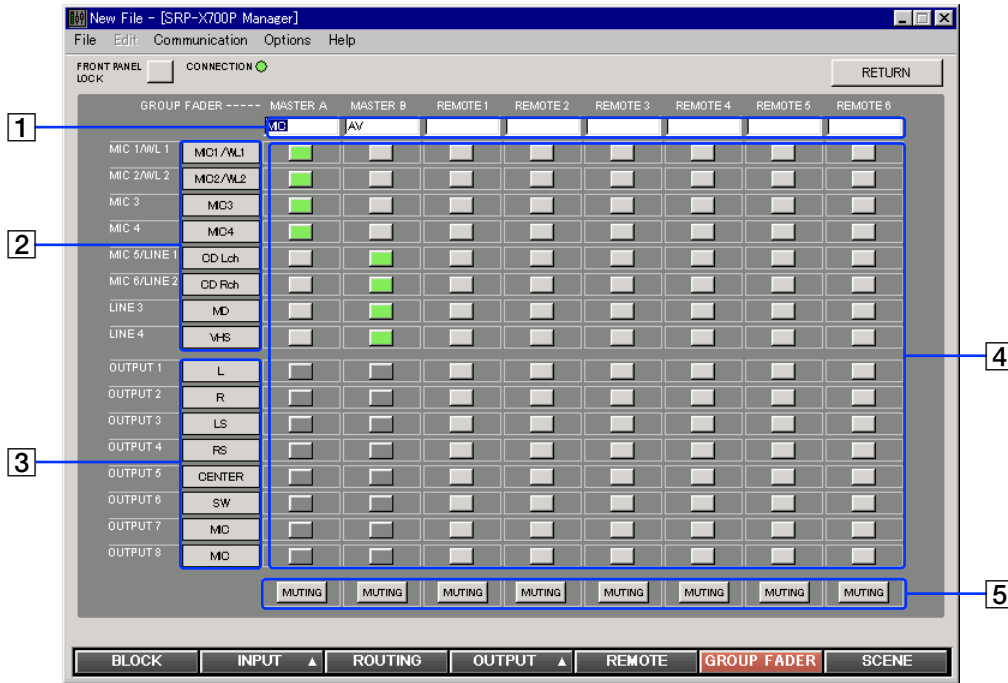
New File - [SRP-X700P Manager]

File Edit Communication Options Help

FRONT PANEL LOCK

CONNECTION

RETURN

GROUP FADER -----

| | | MASTER A | MASTER B | REMOTE 1 | REMOTE 2 | REMOTE 3 | REMOTE 4 | REMOTE 5 | REMOTE 6 |
|---|---|---|---|---|---|---|---|---|---|
| | | MIC | AV | | | | | | |
| MIC 1/WL 1 | MIC1/WL1 | | | | | | | | |
| MIC 2/WL 2 | MIC2/WL2 | | | | | | | | |
| MIC 3 | MIC3 | | | | | | | | |
| MIC 4 | MIC4 | | | | | | | | |
| MIC 5/LINE 1 | CD Lch | | | | | | | | |
| MIC 6/LINE 2 | CD Rch | | | | | | | | |
| LINE 3 | MD | | | | | | | | |
| LINE 4 | VHS | | | | | | | | |
| OUTPUT 1 | L | | | | | | | | |
| OUTPUT 2 | R | | | | | | | | |
| OUTPUT 3 | LS | | | | | | | | |
| OUTPUT 4 | RS | | | | | | | | |
| OUTPUT 5 | CENTER | | | | | | | | |
| OUTPUT 6 | SW | | | | | | | | |
| OUTPUT 7 | MIC | | | | | | | | |
| OUTPUT 8 | MIC | | | | | | | | |
| | | MUTING | MUTING | MUTING | MUTING | MUTING | MUTING | MUTING | MUTING |

1
2
3
4
5

BLOCK | INPUT ▲ | ROUTING | OUTPUT ▲ | REMOTE | GROUP FADER | SCENE